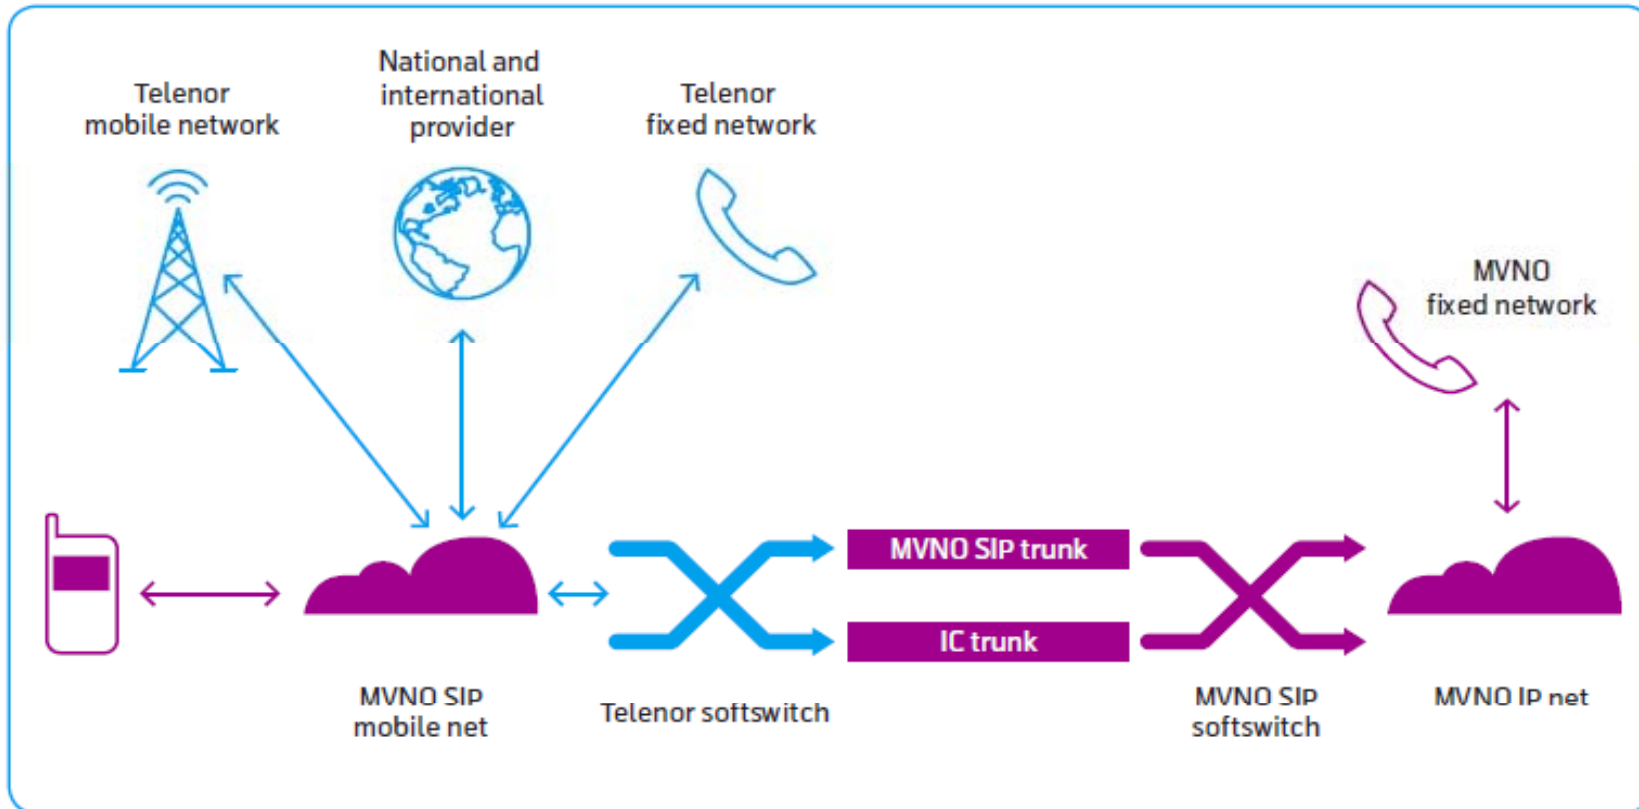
Telenor mobile network

National and international provider

Telenor fixed network

MVNO fixed network

MVNO SIP trunk

IC trunk

MVNO SIP mobile net

Telenor softswitch

MVNO SIP softswitch

MVNO IP net